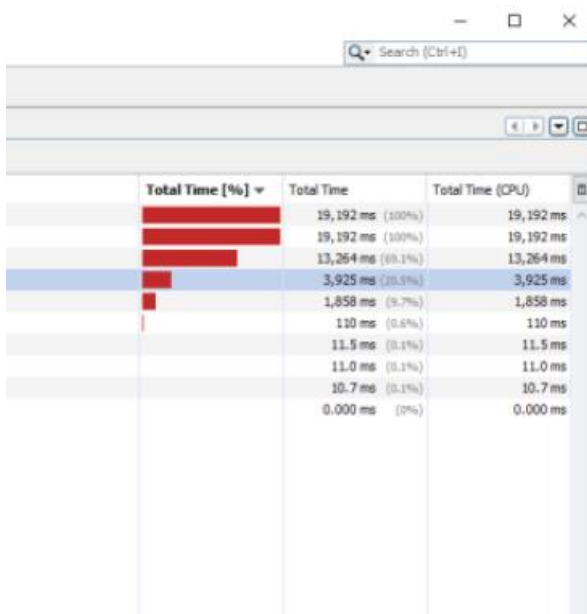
Search (Ctrl+I)

| Total Time [%] ▾ | Total Time | Total Time (CPU) |
|---|---|---|
| | 19,192 ms (100%) | 19,192 ms |
| | 19,192 ms (100%) | 19,192 ms |
| | 13,264 ms (69.1%) | 13,264 ms |
| | 3,925 ms (20.5%) | 3,925 ms |
| | 1,858 ms (9.7%) | 1,858 ms |
| | 110 ms (0.6%) | 110 ms |
| | 11.5 ms (0.1%) | 11.5 ms |
| | 11.0 ms (0.1%) | 11.0 ms |
| | 10.7 ms (0.1%) | 10.7 ms |
| | 0.000 ms (0%) | 0.000 ms |